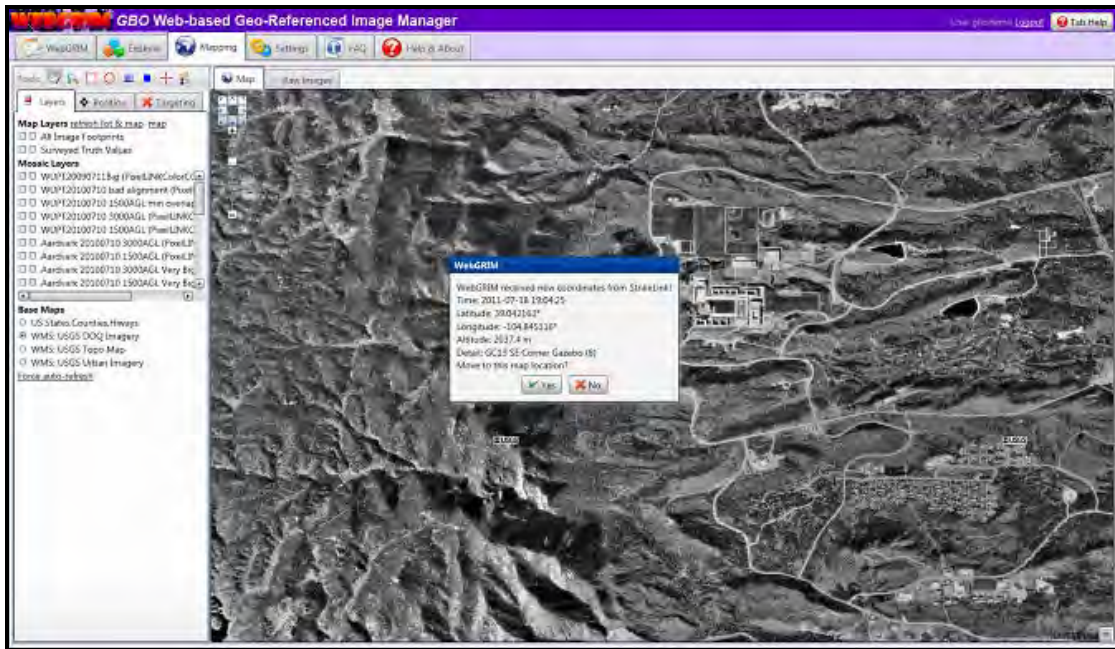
WebGRIM GBO Web-based Geo-Referenced Image Manager

User: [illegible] Logout Tab Help

WebGRIM Explorer Mapping Settings FAQ Help & About

Tools:

Layers Position Targeting

Map Map Images

Map Layers refresh list & map map
All Image Footprints
Surveyed Truth Values
Mosaic Layers
WUPF20090711bg (PixelLINKColorC
WUPF20100710 bad alignment (Pixel
WUPF20100710 1500AGL min overlap
WUPF20100710 3000AGL (PixelLINKC
WUPF20100710 1500AGL (PixelLINKC
Aardvark 20100710 3000AGL (PixelLI
Aardvark 20100710 1500AGL (PixelLI
Aardvark 20100710 3000AGL Very Bi
Aardvark 20100710 1500AGL Very Bi

Base Maps
US States,Counties,Hways
WMS: USGS DOQ Imagery
WMS: USGS Topo Map
WMS: USGS Urban Imagery
Force auto-refresh

WebGRIM
WebGRIM received new coordinates from Streetlink!
Time: 2011-07-18 19:04:25
Latitude: 39.842162°
Longitude: -104.845116°
Altitude: 2037.4 m
Detail: GC13 SE Corner Gazebo (S)
Move to this map location?
Yes No